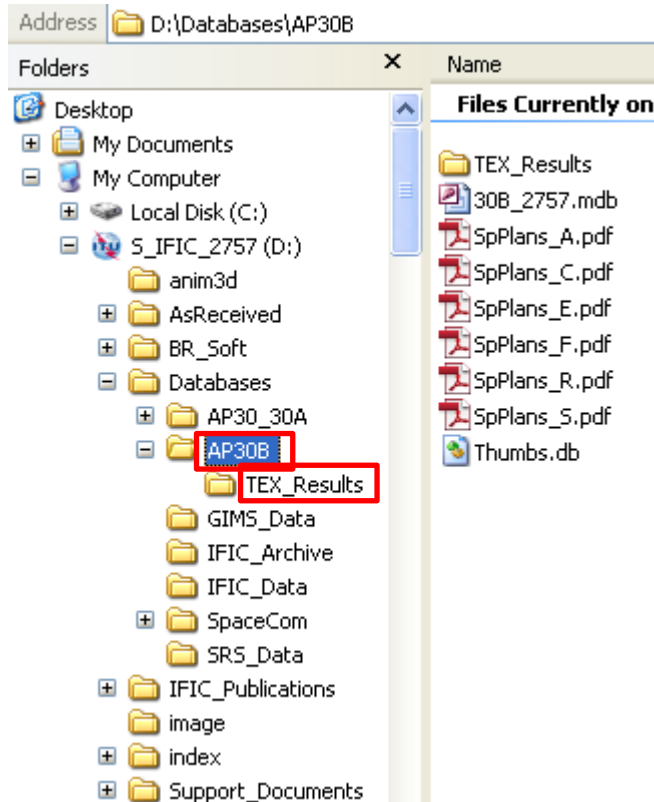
Address D:\Databases\AP30B

Folders ×

Desktop
My Documents
My Computer
Local Disk (C:)
S_IFIC_2757 (D:)
anim3d
AsReceived
BR_Soft
Databases
AP30_30A
AP30B
TEX_Results
GIMS_Data
IFIC_Archive
IFIC_Data
SpaceCom
SRS_Data
IFIC_Publications
image
index
Support_Documents

Name
Files Currently on
TEX_Results
30B_2757.mdb
SpPlans_A.pdf
SpPlans_C.pdf
SpPlans_E.pdf
SpPlans_F.pdf
SpPlans_R.pdf
SpPlans_S.pdf
Thumbs.db